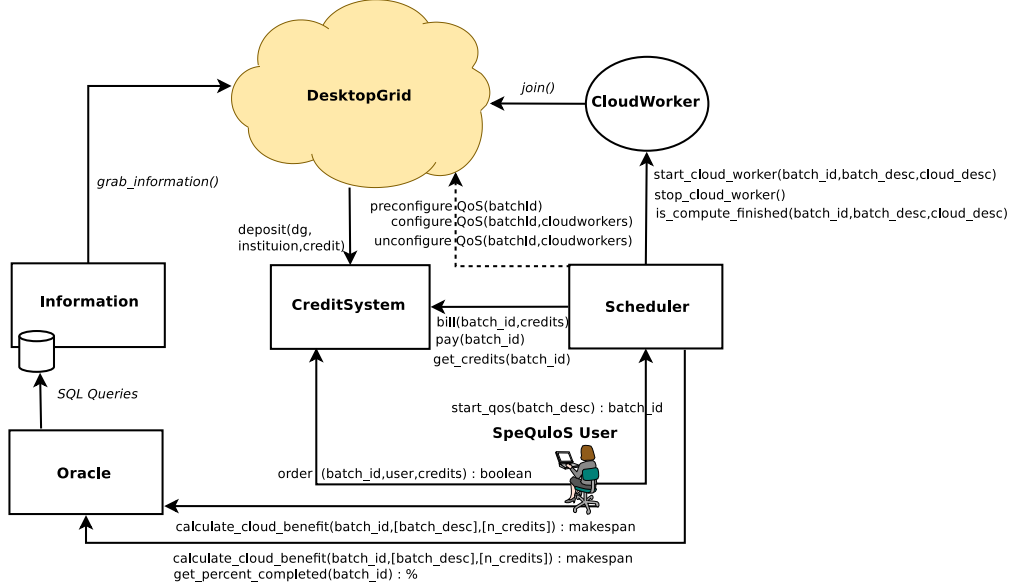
DesktopGrid

join()

CloudWorker

grab_information()

start_cloud_worker(batch_id,batch_desc,cloud_desc)
stop_cloud_worker()
is_compute_finished(batch_id,batch_desc,cloud_desc)

preconfigure QoS(batchId)
configure QoS(batchId,cloudworkers)
unconfigure QoS(batchId,cloudworkers)

deposit(dg,
instituion,credit)

Information

CreditSystem

Scheduler

bill(batch_id,credits)
pay(batch_id)
get_credits(batch_id)

SQL Queries

start_qos(batch_desc) : batch_id

SpeQuloS User

Oracle

order (batch_id,user,credits) : boolean

calculate_cloud_benefit(batch_id,[batch_desc],[n_credits]) : makespan

calculate_cloud_benefit(batch_id,[batch_desc],[n_credits]) : makespan
get_percent_completed(batch_id) : %